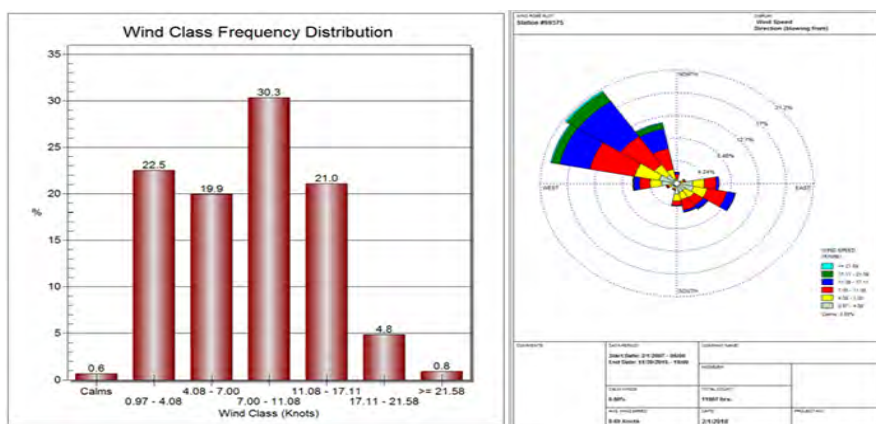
Wind Class Frequency Distribution

35
30
25
20
15
10
5
0

%

0.6
22.5
19.9
30.3
21.0
4.8
0.8

Calms
0.97 - 4.08
4.08 - 7.00
7.00 - 11.08
11.08 - 17.11
17.11 - 21.58
>= 21.58

Wind Class (Knots)

WIND ROSE PLOT
Station #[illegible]

DISPLAY
Wind Speed
Direction (blowing from)

NORTH
SOUTH
WEST
EAST

21.2%
17%
12.1%
8.48%
4.24%

WIND SPEED (Knots)
>= 21.58
17.11 - 21.58
11.08 - 17.11
7.00 - 11.08
4.08 - 7.00
0.97 - 4.08
Calms: 0.60%

COMMENTS
DATA PERIOD
Start Date: 2/1/2007 - 00:00
End Date: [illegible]
COMPANY NAME
MODELER
CALM WINDS
0.60%
TOTAL COUNT
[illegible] hrs.
AVG. WIND SPEED
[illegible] Knots
DATE
2/1/2010
PROJECT NO.